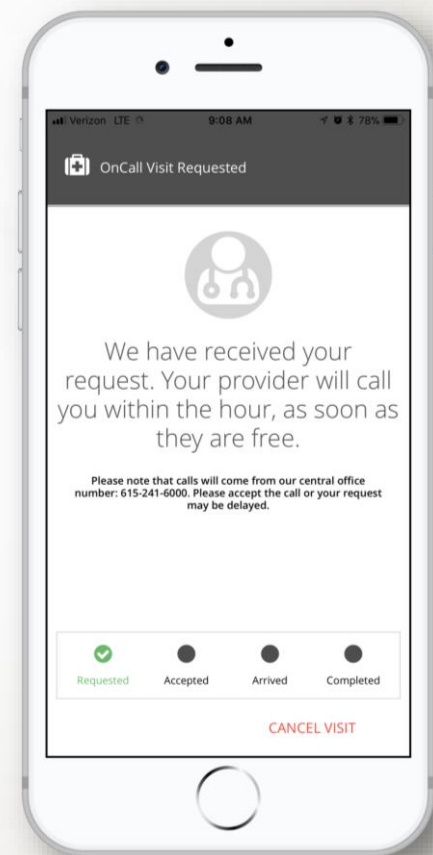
Verizon LTE 9:08 AM 78%

OnCall Visit Requested

We have received your request. Your provider will call you within the hour, as soon as they are free.

Please note that calls will come from our central office number: 615-241-6000. Please accept the call or your request may be delayed.

Requested Accepted Arrived Completed

CANCEL VISIT